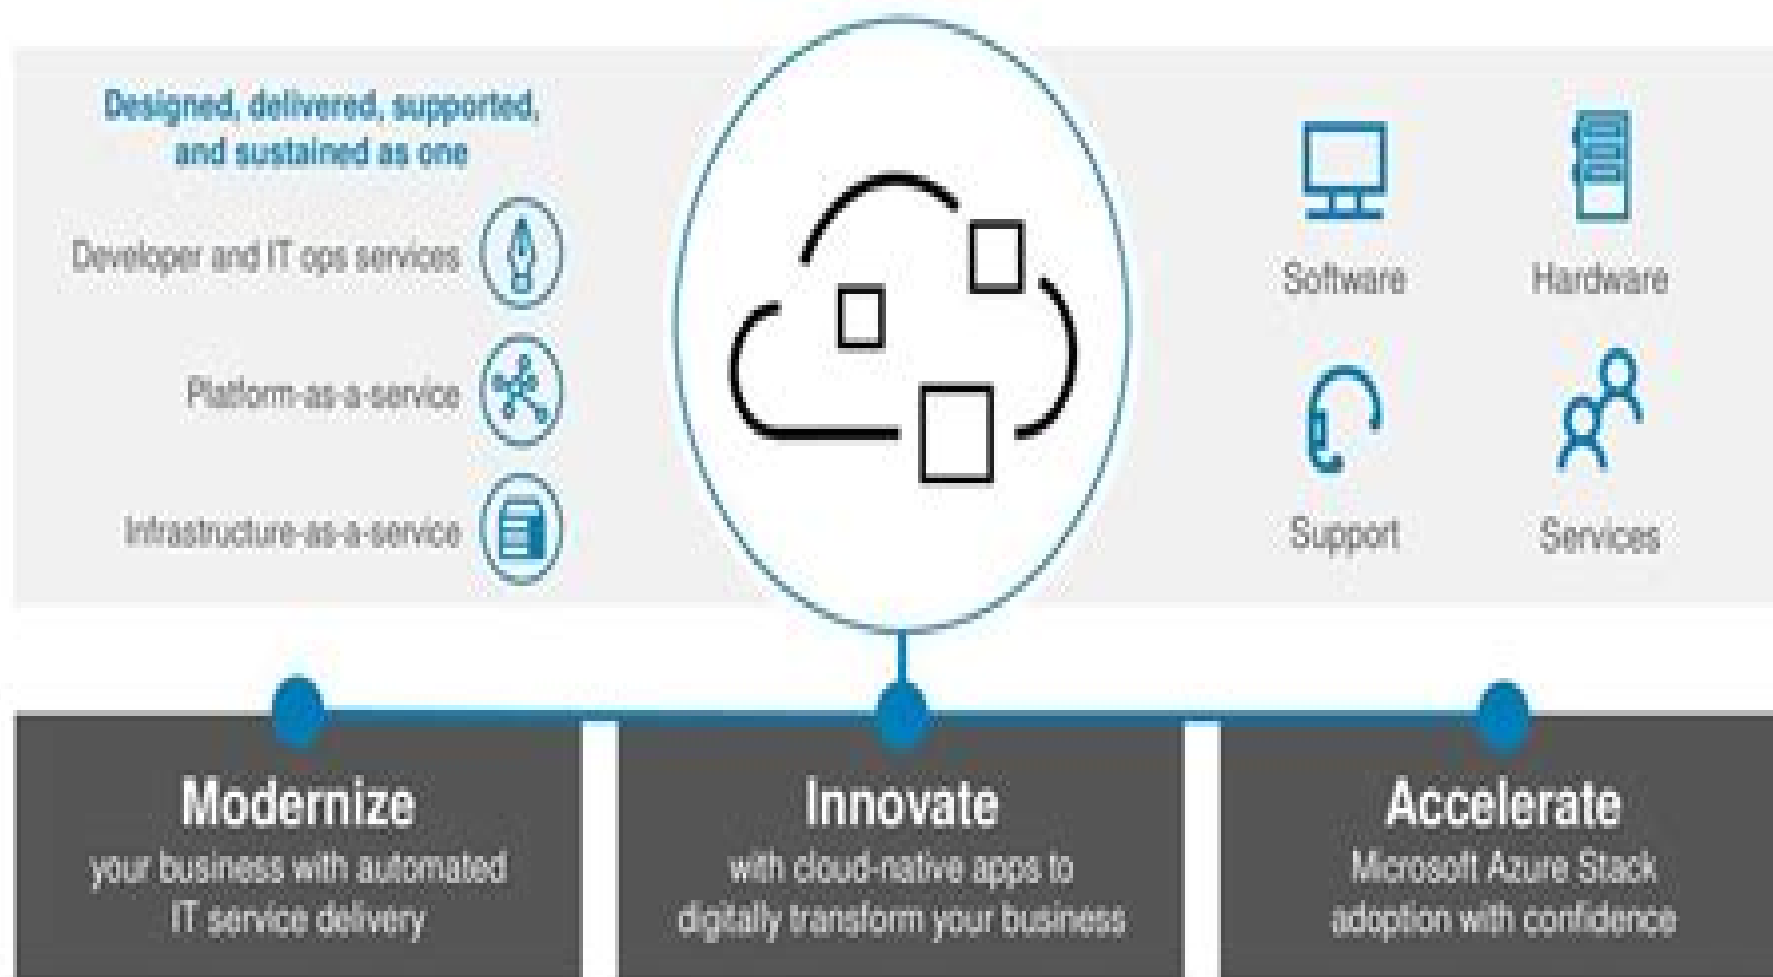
Designed, delivered, supported, and sustained as one

Developer and IT ops services

Platform-as-a-service

Infrastructure-as-a-service

Software

Hardware

Support

Services

Modernize
your business with automated IT service delivery

Innovate
with cloud-native apps to digitally transform your business

Accelerate
Microsoft Azure Stack adoption with confidence